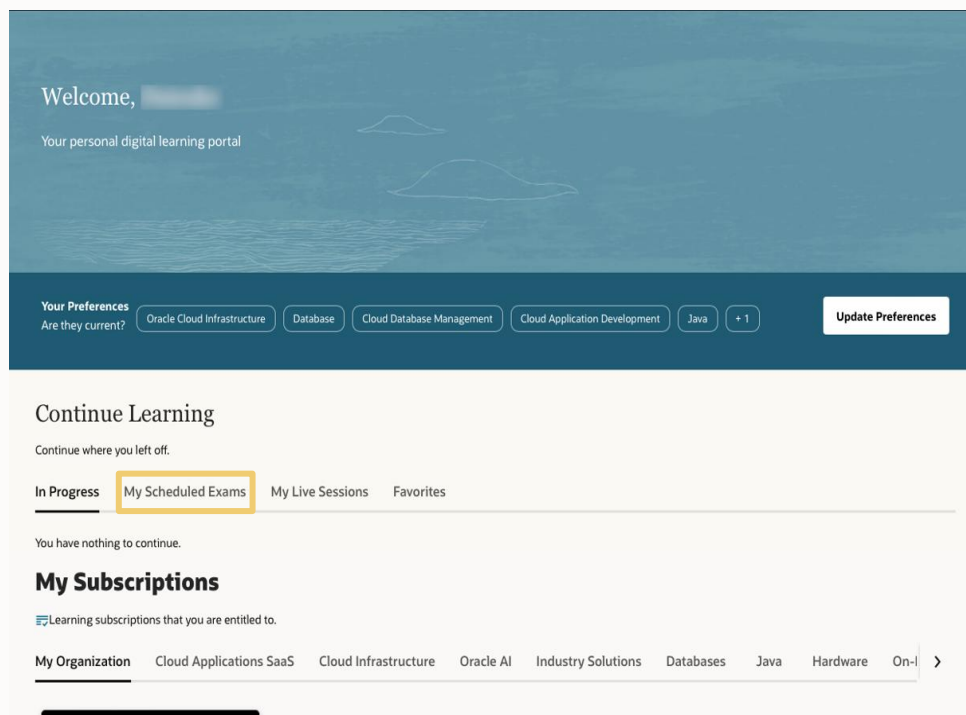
Welcome, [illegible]

Your personal digital learning portal

Your Preferences
Are they current?

Oracle Cloud Infrastructure

Database

Cloud Database Management

Cloud Application Development

Java

+ 1

Update Preferences

Continue Learning

Continue where you left off.

In Progress

My Scheduled Exams

My Live Sessions

Favorites

You have nothing to continue.

My Subscriptions

Learning subscriptions that you are entitled to.

My Organization

Cloud Applications SaaS

Cloud Infrastructure

Oracle AI

Industry Solutions

Databases

Java

Hardware

On-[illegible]

›